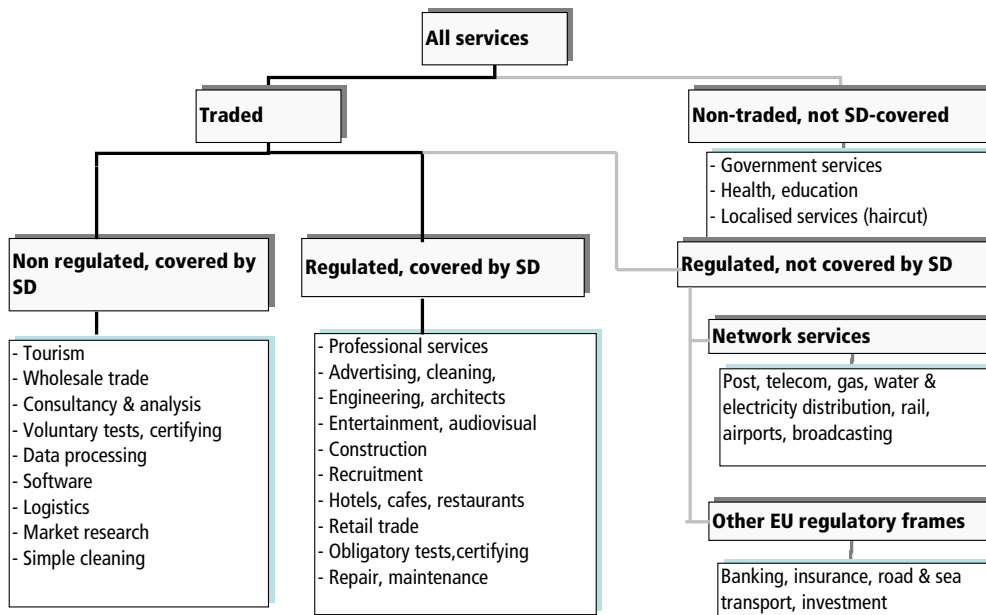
All services

Traded

Non-traded, not SD-covered

- Government services
- Health, education
- Localised services (haircut)

Non regulated, covered by SD

- Tourism
- Wholesale trade
- Consultancy & analysis
- Voluntary tests, certifying
- Data processing
- Software
- Logistics
- Market research
- Simple cleaning

Regulated, covered by SD

- Professional services
- Advertising, cleaning,
- Engineering, architects
- Entertainment, audiovisual
- Construction
- Recruitment
- Hotels, cafes, restaurants
- Retail trade
- Obligatory tests,certifying
- Repair, maintenance

Regulated, not covered by SD

Network services

Post, telecom, gas, water & electricity distribution, rail, airports, broadcasting

Other EU regulatory frames

Banking, insurance, road & sea transport, investment